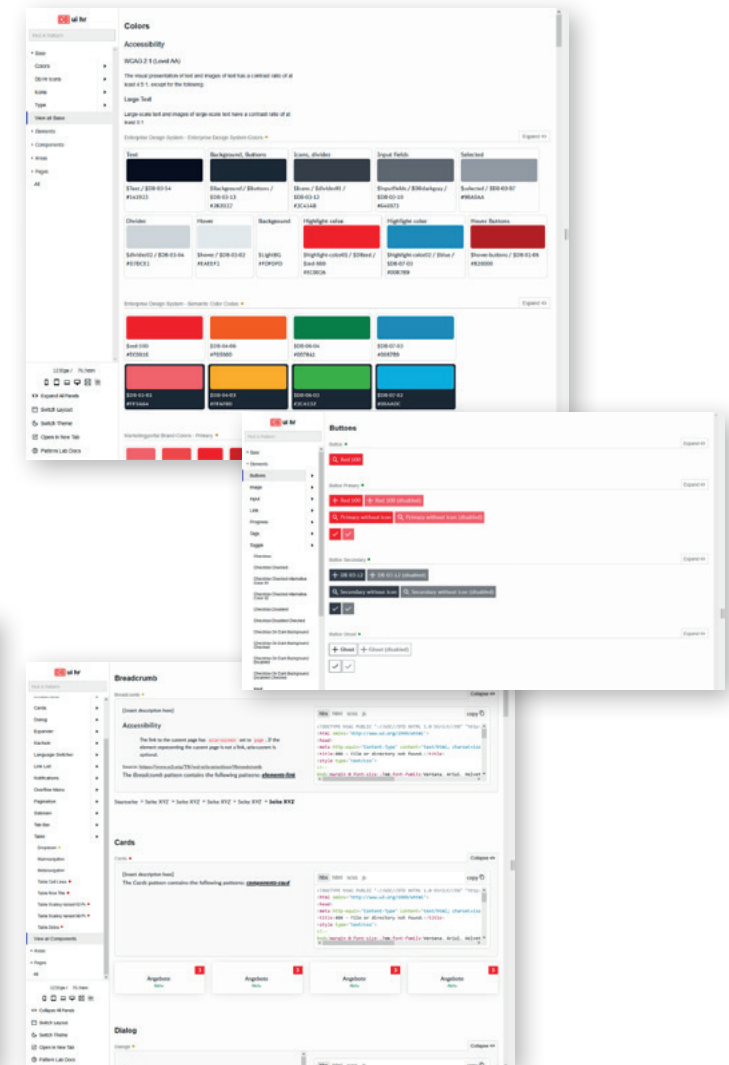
DB ui hr

Find a Pattern

Base
Colors
DB HR Icons
Icons
Type
View all Base
Elements
Components
Areas
Pages
All

Colors

Accessibility

WCAG 2.1 (Level AA)

The visual presentation of text and images of text has a contrast ratio of at least 4.5:1, except for the following:

Large Text

Large-scale text and images of large-scale text have a contrast ratio of at least 3:1

Enterprise Design System - Enterprise Design System Colors

Expand

| Text | Background, Buttons | Icons, divider | Input fields | Selected |
|---|---|---|---|---|
| $Text / $DB-03-54 #161923 | $Background / $Buttons / $DB-03-13 #282D37 | $Icons / $divider01 / $DB-03-12 #3C4168 | $Inputfields / $DBdarkgray / $DB-03-10 #646973 | $selected / $DB-03-07 #9EA0AA |

| Divider | Hover | Background | Highlight color | Highlight color | Hover Buttons |
|---|---|---|---|---|---|
| $divider02 / $DB-03-06 #D7DCE1 | $hover / $DB-03-02 #E4E5F1 | $LightBG #F0F0F0 | $highlight-color01 / $DBred / $red-500 #EC0016 | $highlight-color02 / $blue / $DB-07-03 #008789 | $hover-buttons / $DB-01-09 #B20000 |

Enterprise Design System - Semantic Color Codes

Expand

$red-500 #EC0016
$DB-04-06 #F03000
$DB-06-04 #007B61
$DB-07-03 #0087B9

$DB-01-03 #F55A64
$DB-04-03 #FFA500
$DB-06-03 #3CA51E
$DB-07-02 #00A6DE

Marketingportal Brand Colors - Primary

1230px / 76.9em

Expand All Panels
Switch Layout
Switch Theme
Open in New Tab
Pattern Lab Docs

DB ui hr

Find a Pattern

Base
Elements
Buttons
Image
Input
Link
Progress
Tags
Toggle
Overview
Checkbox Checked
Checkbox Checked Alternative Color 01
Checkbox Checked Alternative Color 02
Checkbox Disabled
Checkbox Disabled Checked
Checkbox On Dark Background
Checkbox On Dark Background Checked
Checkbox On Dark Background Disabled
Checkbox On Dark Background Disabled Checked

Buttons

Button

Expand

Red 100

Button Primary

Expand

Red 100
Red 100 (disabled)
Primary without Icon
Primary without Icon (disabled)

Button Secondary

Expand

DB 03 12
DB 03 12 (disabled)
Secondary without Icon
Secondary without Icon (disabled)

Button Ghost

Expand

Ghost
Ghost (disabled)

DB ui hr

Find a Pattern

Cards
Dialog
Expander
Kachels
Language Switcher
Link List
Notifications
Overflow Menu
Pagination
Sidebars
Tab Bar
Table
Dropdown
Mehrzeilig
Multizeilig
Table Cell Lines
Table Row Title
Table Sorting Variant 01%
Table Sorting Variant 02%
Table Zebra
View all Components
Areas
Pages
All

1230px / 76.9em

Collapse All Panels
Switch Layout
Switch Theme
Open in New Tab
Pattern Lab Docs

Breadcrumb

Breadcrumb

Collapse

[insert description here]

Accessibility

The link to the current page has aria-current set to page. If the element representing the current page is not a link, aria-current is optional.

Source: https://www.w3.org/TR/wai-aria-practices/#breadcrumb

The Breadcrumb pattern contains the following patterns: elements-link

Startseite > Seite XYZ > Seite XYZ > Seite XYZ > Seite XYZ > Seite XYZ

Cards

Cards

Collapse

[insert description here]

The Cards pattern contains the following patterns: components-card

Angebote
Angebote
Angebote
Angebote

Dialog

Dialog

Collapse